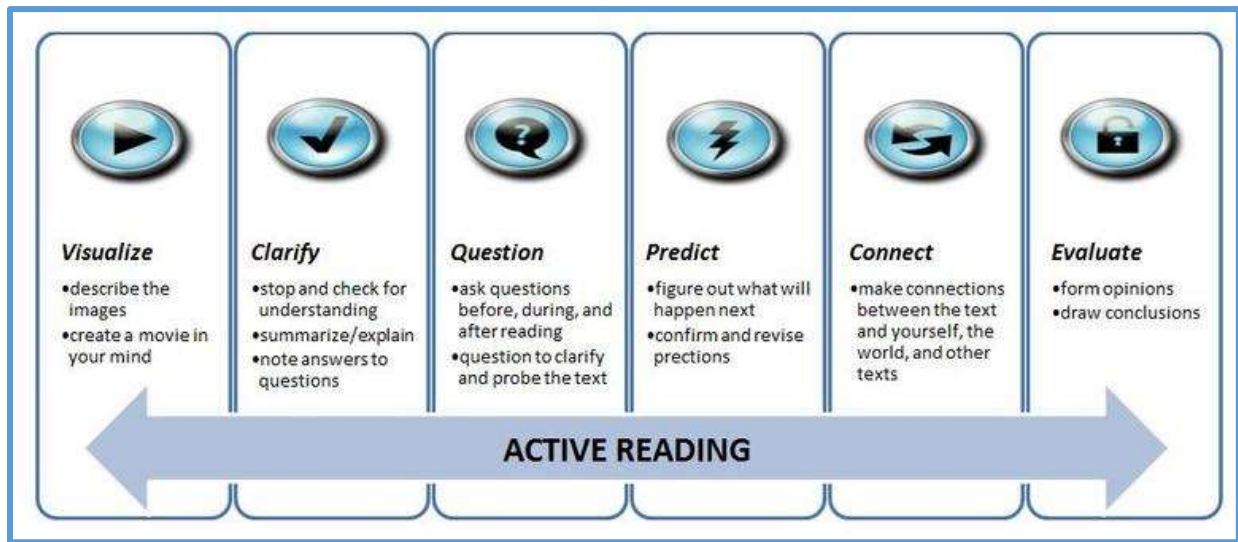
Visualize
•describe the images
•create a movie in your mind

Clarify
•stop and check for understanding
•summarize/explain
•note answers to questions

Question
•ask questions before, during, and after reading
•question to clarify and probe the text

Predict
•figure out what will happen next
•confirm and revise prections

Connect
•make connections between the text and yourself, the world, and other texts

Evaluate
•form opinions
•draw conclusions

ACTIVE READING